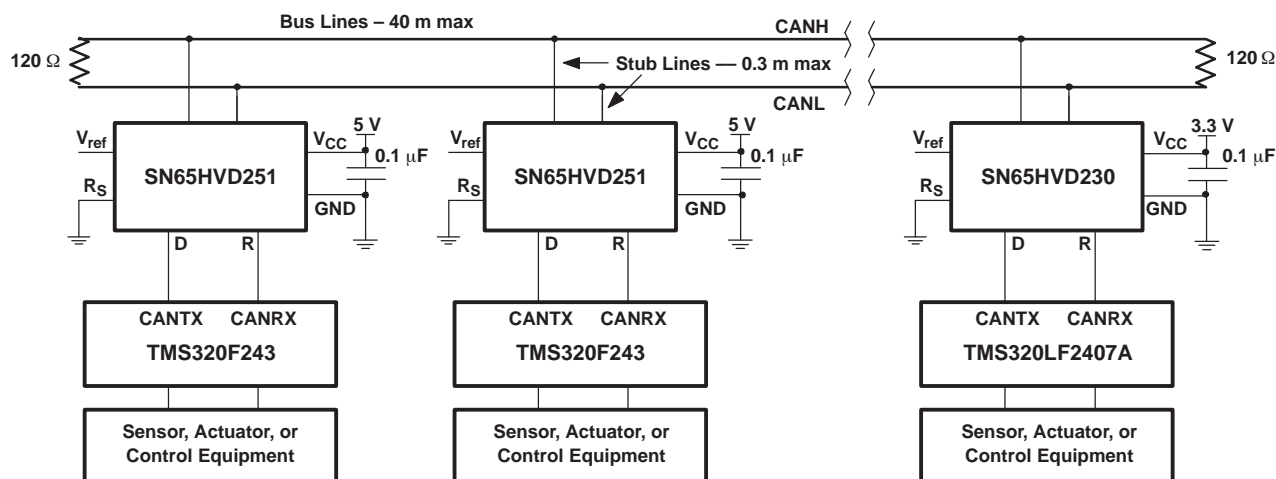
Bus Lines – 40 m max

CANH

$120\ \Omega$

Stub Lines — 0.3 m max

$120\ \Omega$

CANL

$V_{ref}$

$V_{CC}$

5 V

0.1 μF

SN65HVD251

$R_S$

GND

D

R

CANTX

CANRX

TMS320F243

Sensor, Actuator, or Control Equipment

$V_{ref}$

$V_{CC}$

5 V

0.1 μF

SN65HVD251

$R_S$

GND

D

R

CANTX

CANRX

TMS320F243

Sensor, Actuator, or Control Equipment

$V_{ref}$

$V_{CC}$

3.3 V

0.1 μF

SN65HVD230

$R_S$

GND

D

R

CANTX

CANRX

TMS320LF2407A

Sensor, Actuator, or Control Equipment